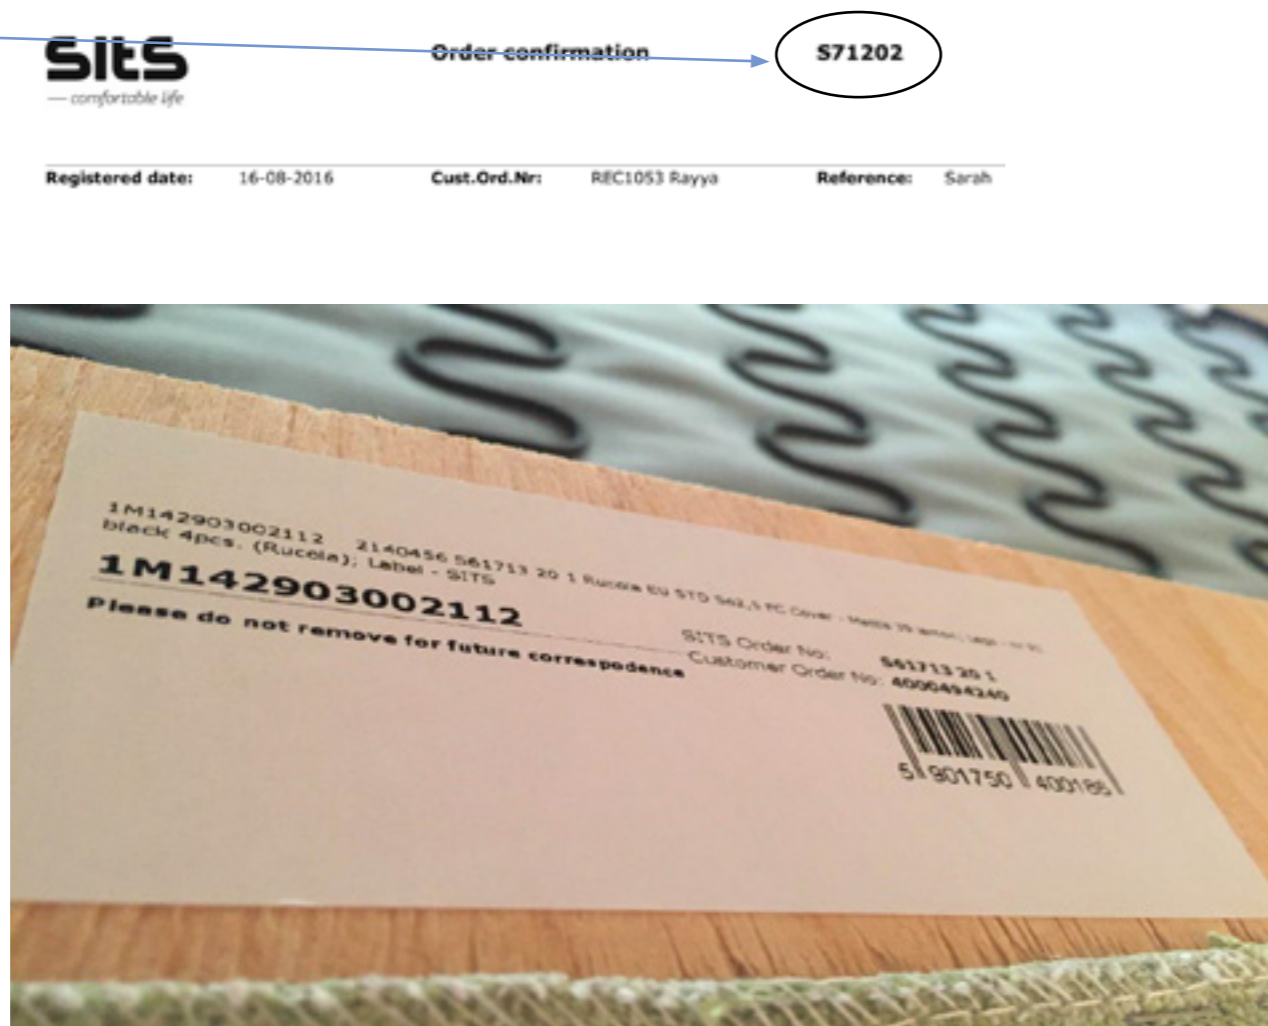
SitS
— comfortable life

Order confirmation

S71202

Registered date: 16-08-2016 Cust.Ord.Nr: REC1053 Rayya Reference: Sarah

1M142903002112 2140456 561713 20 1 Rucola EU STD S42,5 FC Cover - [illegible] black 4pcs. (Rucola); Label - SITS

1M142903002112

Please do not remove for future correspodence

SITS Order No: 561713 20 1
Customer Order No: 4000494240

5 901750 400186